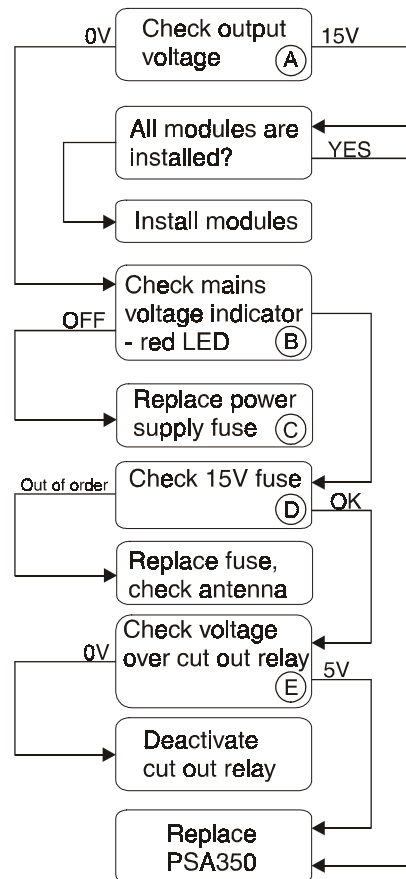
0V

Check output voltage
A

15V

All modules are installed?

YES

Install modules

Check mains voltage indicator - red LED
B

OFF

Replace power supply fuse
C

Out of order

Check 15V fuse
D

OK

Replace fuse, check antenna

0V

Check voltage over cut out relay
E

5V

Deactivate cut out relay

Replace PSA350